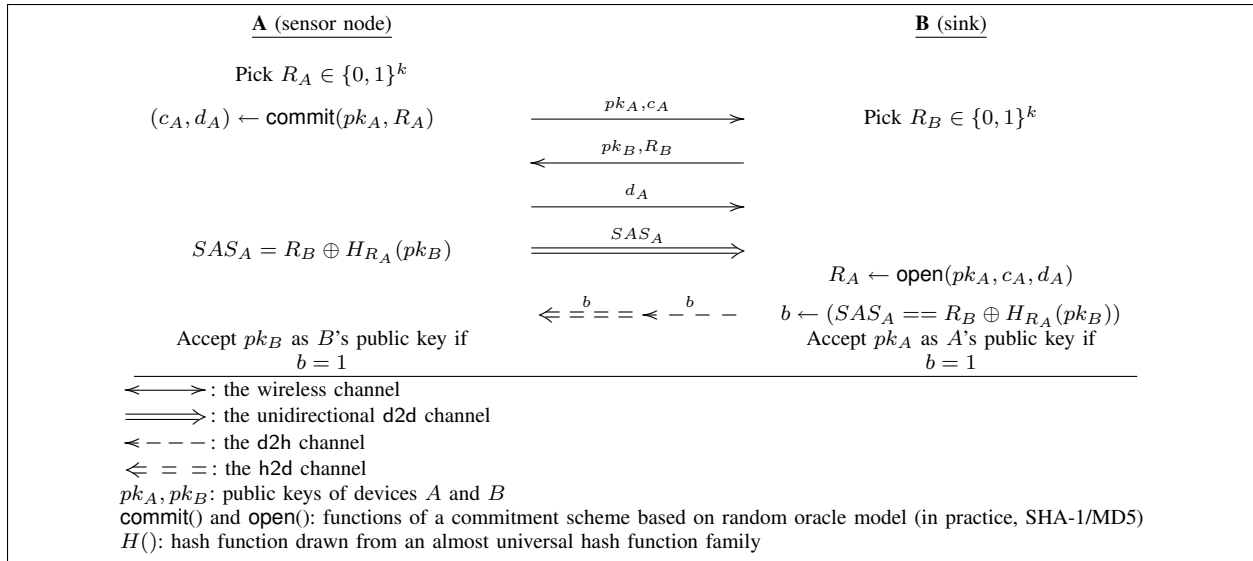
**A** (sensor node)

**B** (sink)

Pick $R_A \in \{0,1\}^k$

$(c_A, d_A) \leftarrow \mathsf{commit}(pk_A, R_A)$

$pk_A, c_A$

Pick $R_B \in \{0,1\}^k$

$pk_B, R_B$

$d_A$

$SAS_A = R_B \oplus H_{R_A}(pk_B)$

$SAS_A$

$R_A \leftarrow \mathsf{open}(pk_A, c_A, d_A)$

$b$ $b$

$b \leftarrow (SAS_A == R_B \oplus H_{R_A}(pk_B))$

Accept $pk_B$ as $B$'s public key if $b = 1$

Accept $pk_A$ as $A$'s public key if $b = 1$

: the wireless channel

: the unidirectional d2d channel

: the d2h channel

: the h2d channel

$pk_A, pk_B$: public keys of devices $A$ and $B$

commit() and open(): functions of a commitment scheme based on random oracle model (in practice, SHA-1/MD5)

$H()$: hash function drawn from an almost universal hash function family